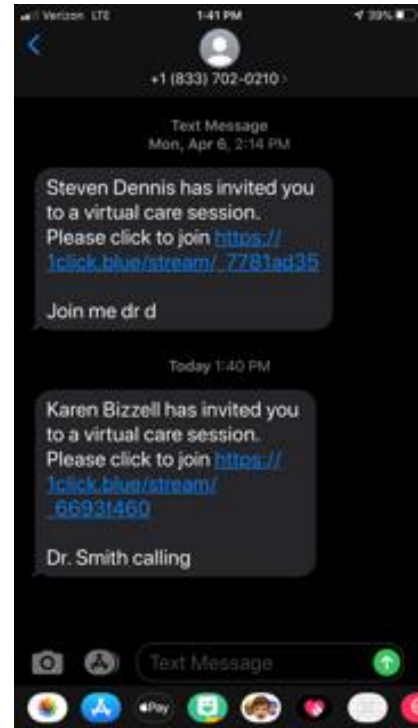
Verizon LTE 1:41 PM 39%

+1 (833) 702-0210 >

Text Message
Mon, Apr 6, 2:14 PM

Steven Dennis has invited you to a virtual care session. Please click to join https://1click.blue/stream/_7781ad35

Join me dr d

Today 1:40 PM

Karen Bizzell has invited you to a virtual care session. Please click to join https://1click.blue/stream/_6693f460

Dr. Smith calling

Text Message

Pay